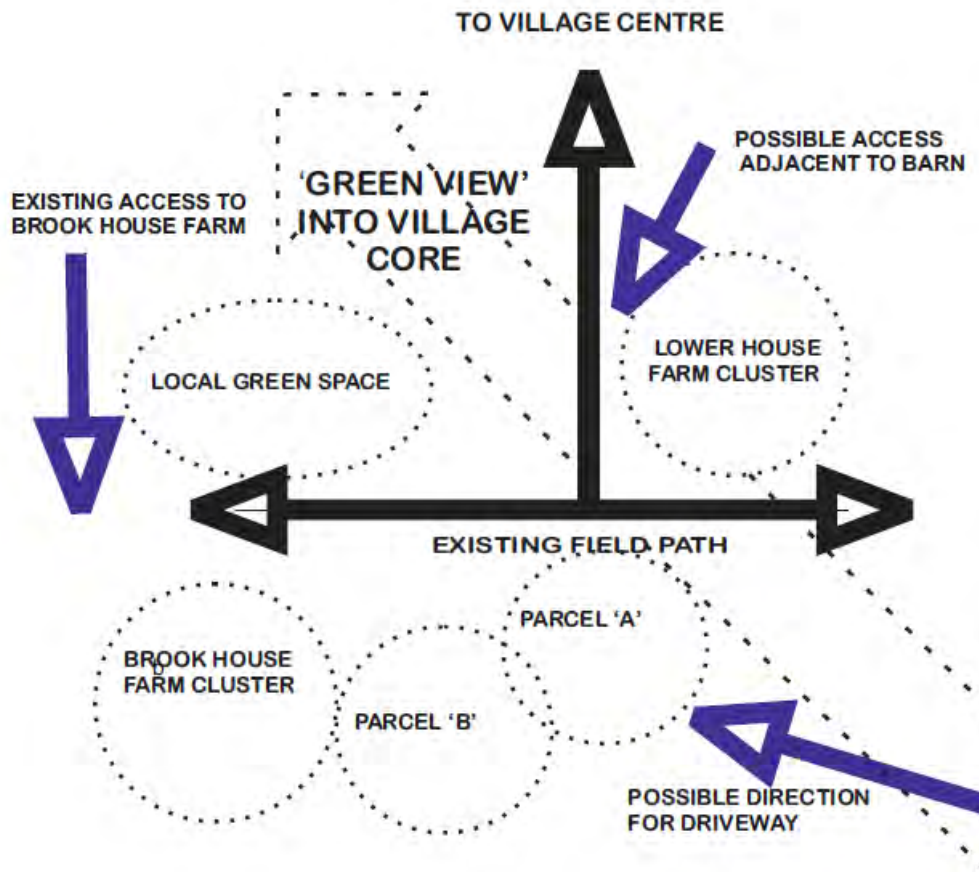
TO VILLAGE CENTRE

POSSIBLE ACCESS ADJACENT TO BARN

EXISTING ACCESS TO BROOK HOUSE FARM

'GREEN VIEW' INTO VILLAGE CORE

LOCAL GREEN SPACE

LOWER HOUSE FARM CLUSTER

EXISTING FIELD PATH

PARCEL 'A'

BROOK HOUSE FARM CLUSTER

PARCEL 'B'

POSSIBLE DIRECTION FOR DRIVEWAY